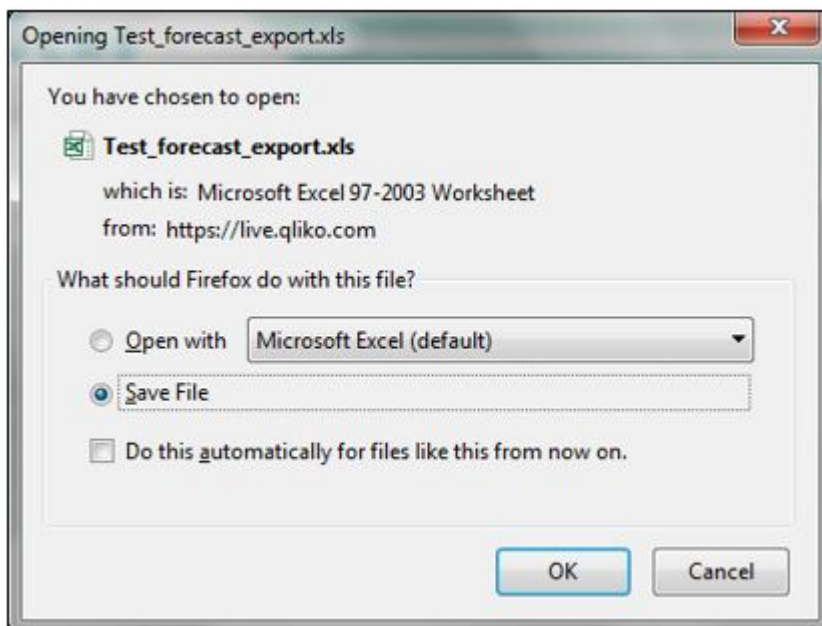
Opening Test_forecast_export.xls

You have chosen to open:

Test_forecast_export.xls

which is: Microsoft Excel 97-2003 Worksheet

from: https://live.qliko.com

What should Firefox do with this file?

Open with Microsoft Excel (default)

Save File

Do this automatically for files like this from now on.

OK Cancel